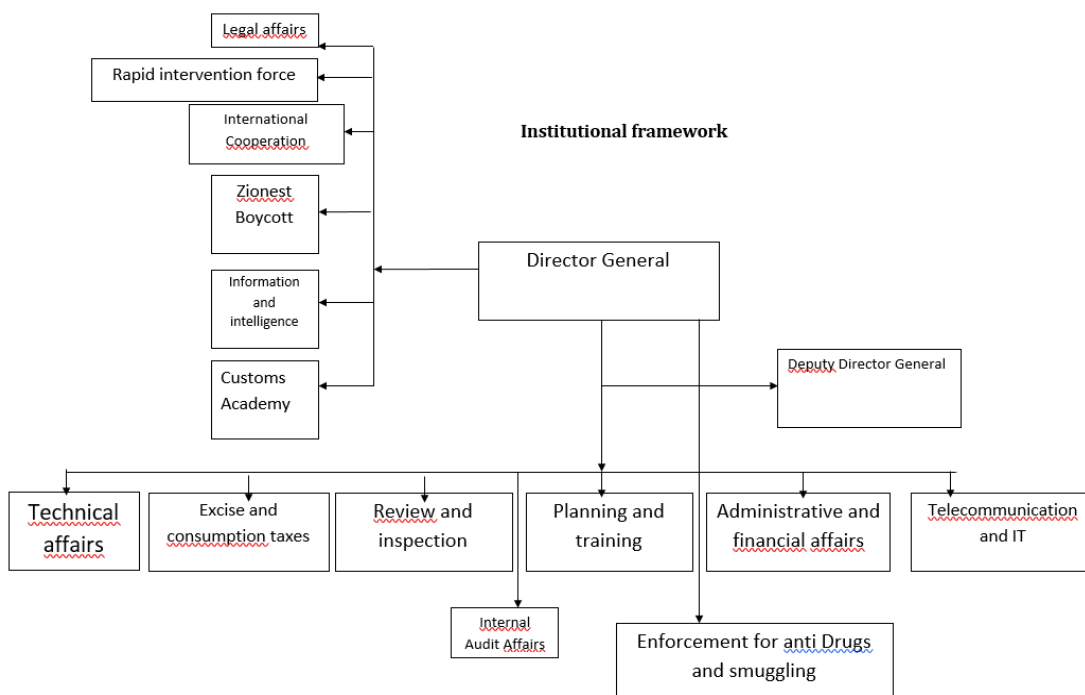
Legal affairs

Rapid intervention force

International Cooperation

Institutional framework

Zionest Boycott

Director General

Information and intelligence

Deputy Director General

Customs Academy

Technical affairs

Excise and consumption taxes

Review and inspection

Planning and training

Administrative and financial affairs

Telecommunication and IT

Internal Audit Affairs

Enforcement for anti Drugs and smuggling